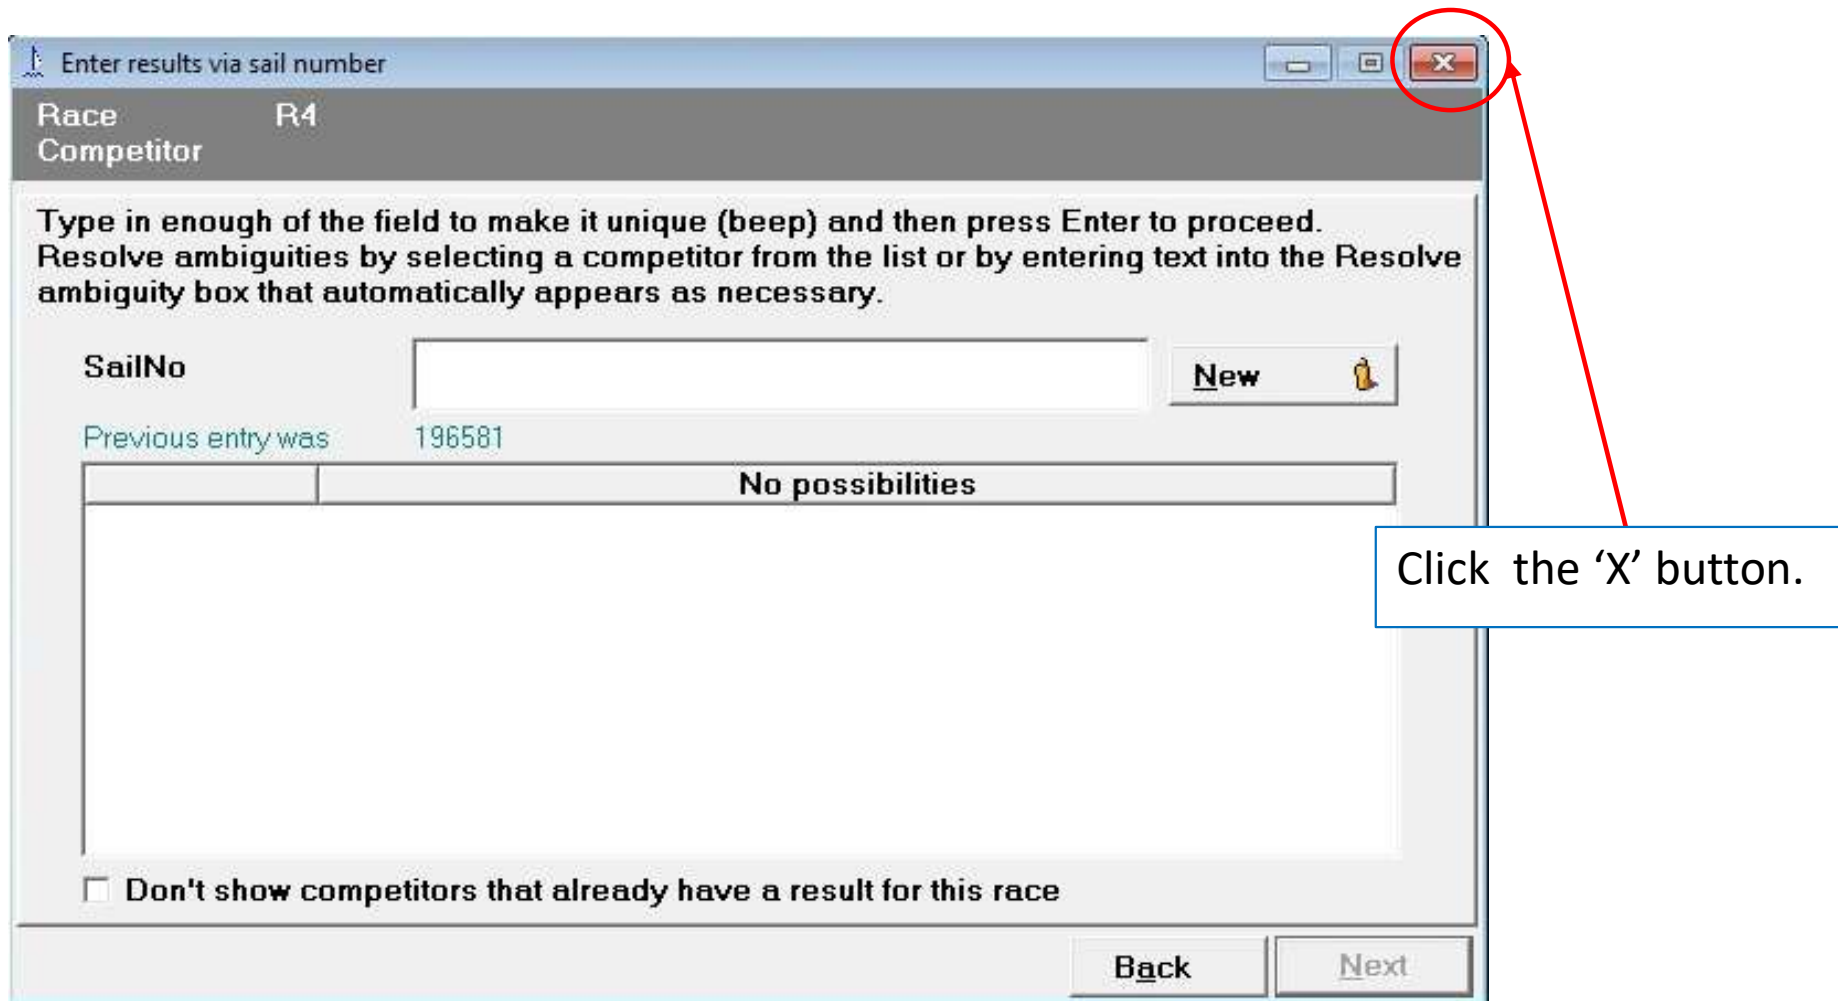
Enter results via sail number

Race R4
Competitor

Type in enough of the field to make it unique (beep) and then press Enter to proceed. Resolve ambiguities by selecting a competitor from the list or by entering text into the Resolve ambiguity box that automatically appears as necessary.

SailNo

New

Previous entry was 196581

No possibilities

Don't show competitors that already have a result for this race

Back Next

Click the 'X' button.